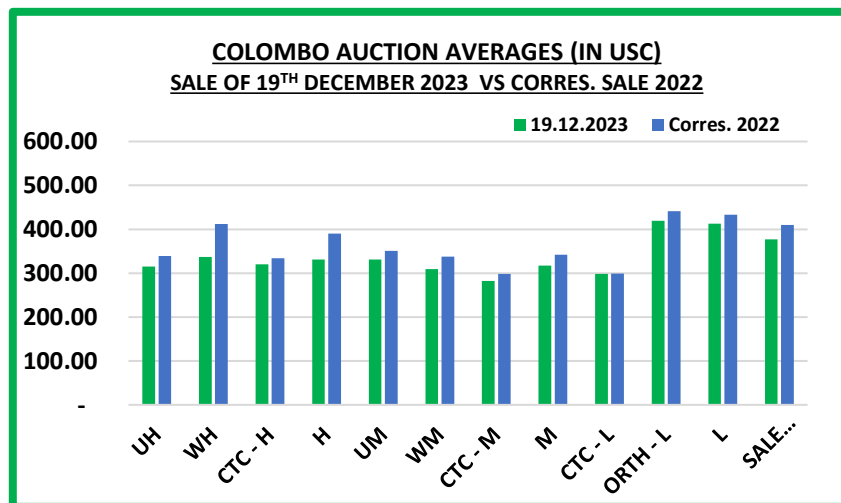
COLOMBO AUCTION AVERAGES (IN USC)
SALE OF 19$^{TH}$ DECEMBER 2023 VS CORRES. SALE 2022

19.12.2023 Corres. 2022

600.00
500.00
400.00
300.00
200.00
100.00
-

UH
WH
CTC - H
H
UM
WM
CTC - M
M
CTC - L
ORTH - L
L
SALE...